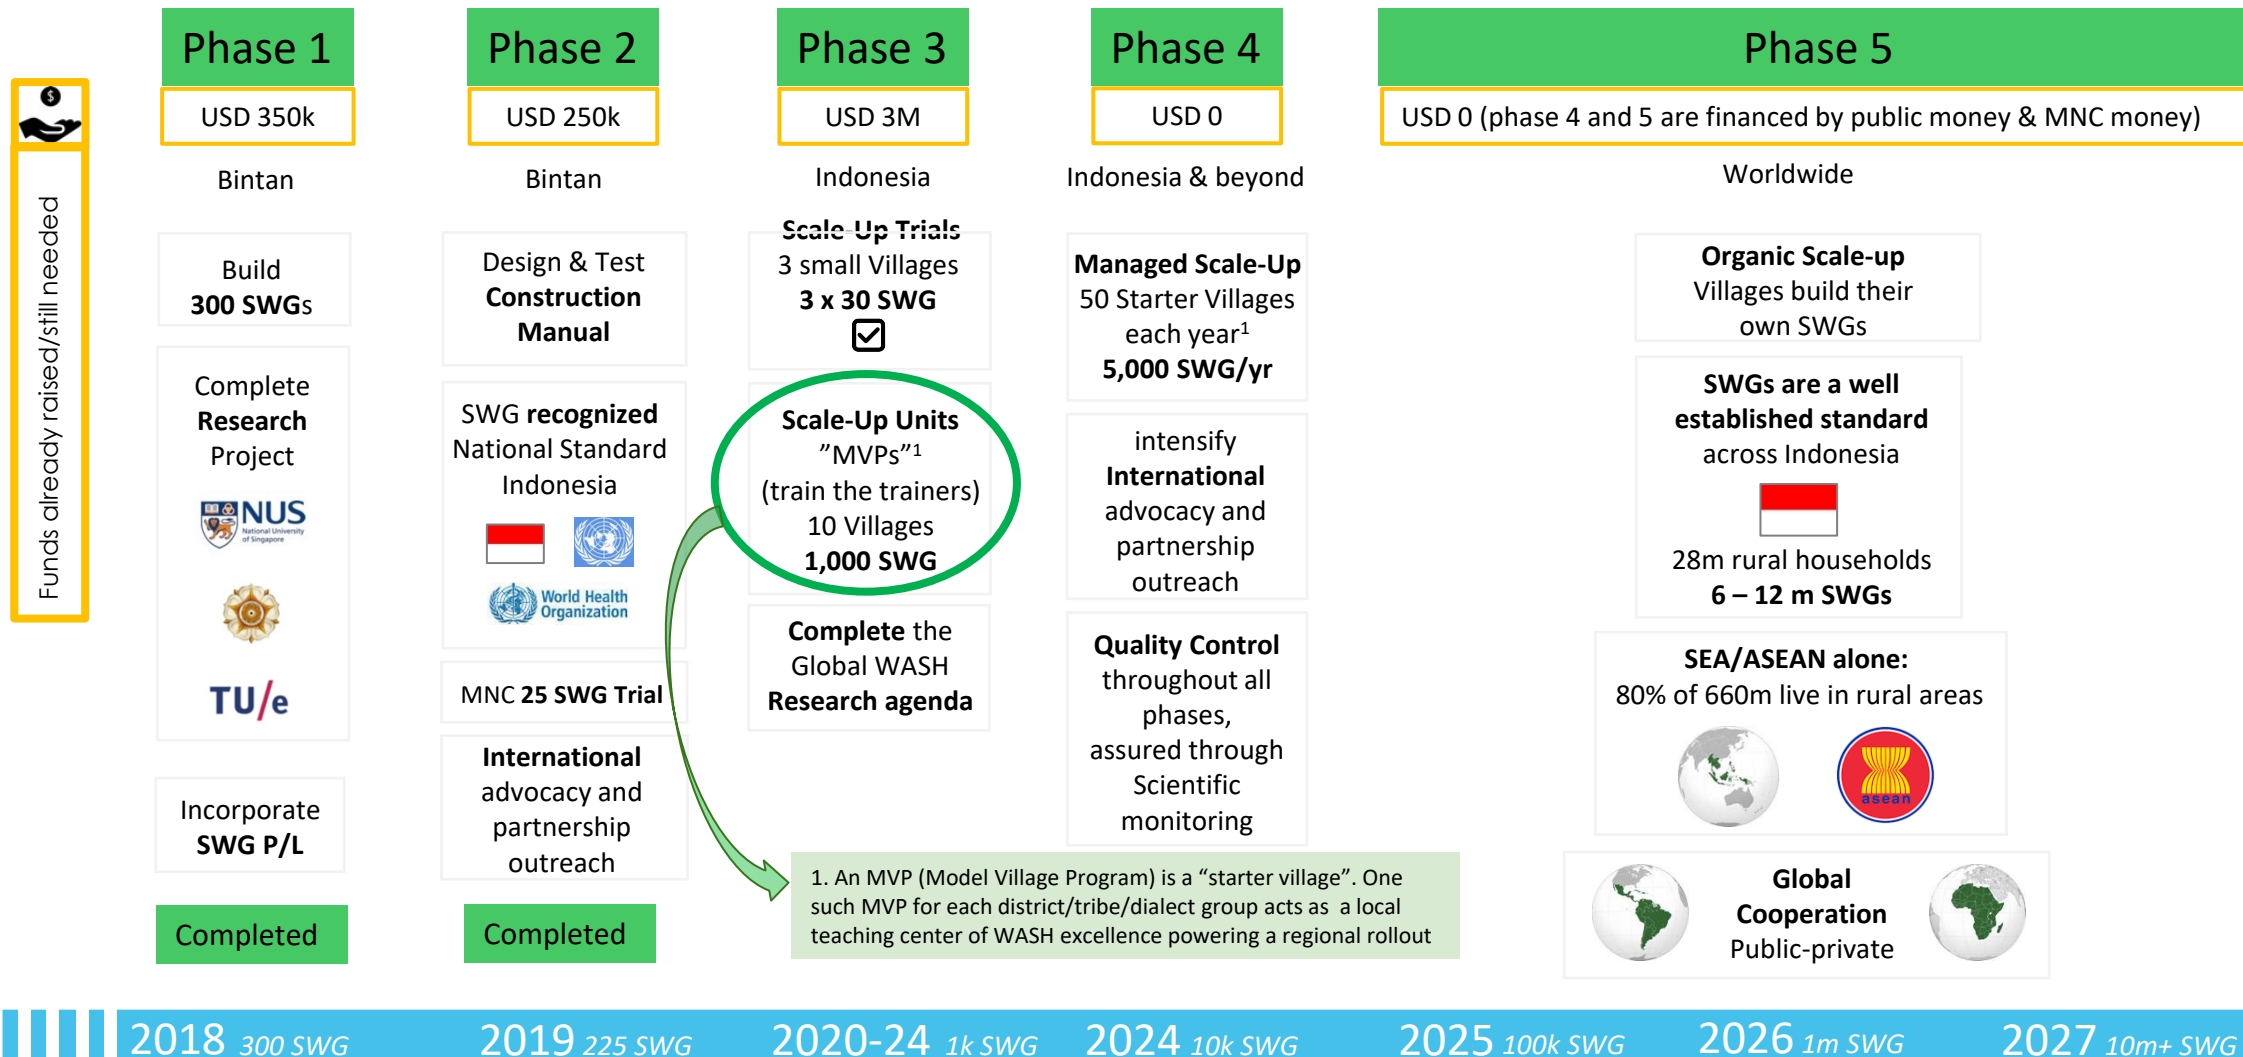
Funds already raised/still needed

Phase 1

USD 350k

Bintan

Build
300 SWGs

Complete
Research
Project

NUS National University of Singapore

TU/e

Incorporate
SWG P/L

Completed

Phase 2

USD 250k

Bintan

Design & Test
Construction
Manual

SWG recognized
National Standard
Indonesia

World Health Organization

MNC 25 SWG Trial

International
advocacy and
partnership
outreach

Completed

Phase 3

USD 3M

Indonesia

Scale-Up Trials
3 small Villages
3 x 30 SWG

Scale-Up Units
"MVPs"$^1$
(train the trainers)
10 Villages
1,000 SWG

Complete the
Global WASH
Research agenda

Phase 4

USD 0

Indonesia & beyond

Managed Scale-Up
50 Starter Villages
each year$^1$
5,000 SWG/yr

intensify
International
advocacy and
partnership
outreach

Quality Control
throughout all
phases,
assured through
Scientific
monitoring

1. An MVP (Model Village Program) is a "starter village". One such MVP for each district/tribe/dialect group acts as a local teaching center of WASH excellence powering a regional rollout

Phase 5

USD 0 (phase 4 and 5 are financed by public money & MNC money)

Worldwide

Organic Scale-up
Villages build their
own SWGs

SWGs are a well
established standard
across Indonesia

28m rural households
6 – 12 m SWGs

SEA/ASEAN alone:
80% of 660m live in rural areas

asean

Global
Cooperation
Public-private

2018 300 SWG 2019 225 SWG 2020-24 1k SWG 2024 10k SWG 2025 100k SWG 2026 1m SWG 2027 10m+ SWG